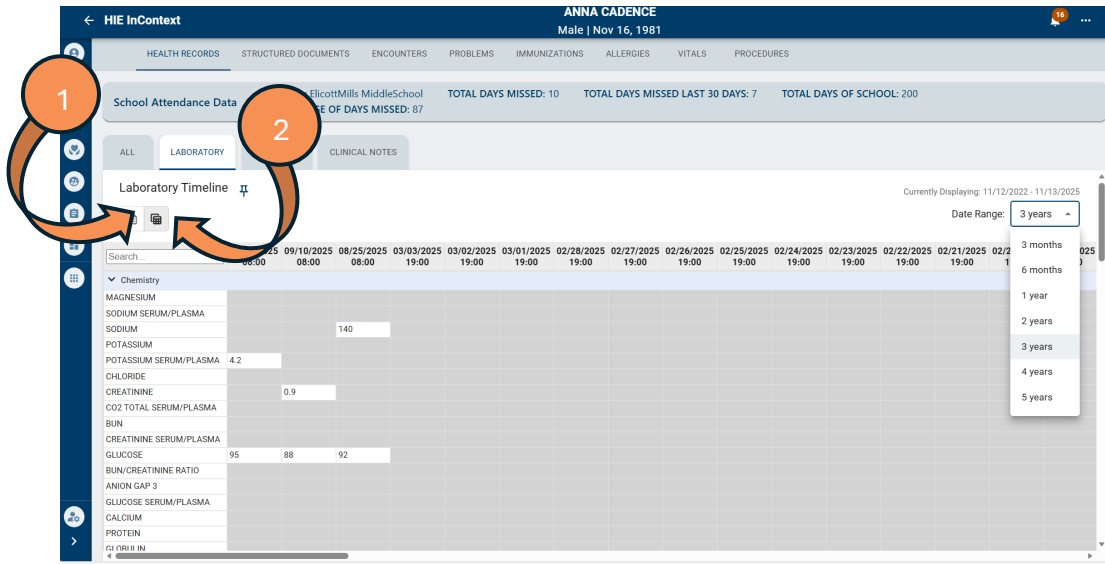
← HIE InContext

ANNA CADENCE
Male | Nov 16, 1981

16 ···

HEALTH RECORDS STRUCTURED DOCUMENTS ENCOUNTERS PROBLEMS IMMUNIZATIONS ALLERGIES VITALS PROCEDURES

School Attendance Data ElicottMills MiddleSchool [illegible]E OF DAYS MISSED: 87 TOTAL DAYS MISSED: 10 TOTAL DAYS MISSED LAST 30 DAYS: 7 TOTAL DAYS OF SCHOOL: 200

1

2

ALL LABORATORY CLINICAL NOTES

Laboratory Timeline

Currently Displaying: 11/12/2022 - 11/13/2025

Date Range: 3 years

| Search... | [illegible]25 08:00 | 09/10/2025 08:00 | 08/25/2025 08:00 | 03/03/2025 19:00 | 03/02/2025 19:00 | 03/01/2025 19:00 | 02/28/2025 19:00 | 02/27/2025 19:00 | 02/26/2025 19:00 | 02/25/2025 19:00 | 02/24/2025 19:00 | 02/23/2025 19:00 | 02/22/2025 19:00 | 02/21/2025 19:00 | 02/2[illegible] |
|---|---|---|---|---|---|---|---|---|---|---|---|---|---|---|---|
| Chemistry | | | | | | | | | | | | | | | |
| MAGNESIUM | | | | | | | | | | | | | | | |
| SODIUM SERUM/PLASMA | | | | | | | | | | | | | | | |
| SODIUM | | | 140 | | | | | | | | | | | | |
| POTASSIUM | | | | | | | | | | | | | | | |
| POTASSIUM SERUM/PLASMA | 4.2 | | | | | | | | | | | | | | |
| CHLORIDE | | | | | | | | | | | | | | | |
| CREATININE | | 0.9 | | | | | | | | | | | | | |
| CO2 TOTAL SERUM/PLASMA | | | | | | | | | | | | | | | |
| BUN | | | | | | | | | | | | | | | |
| CREATININE SERUM/PLASMA | | | | | | | | | | | | | | | |
| GLUCOSE | 95 | 88 | 92 | | | | | | | | | | | | |
| BUN/CREATININE RATIO | | | | | | | | | | | | | | | |
| ANION GAP 3 | | | | | | | | | | | | | | | |
| GLUCOSE SERUM/PLASMA | | | | | | | | | | | | | | | |
| CALCIUM | | | | | | | | | | | | | | | |
| PROTEIN | | | | | | | | | | | | | | | |
| GLOBULIN | | | | | | | | | | | | | | | |

3 months
6 months
1 year
2 years
3 years
4 years
5 years